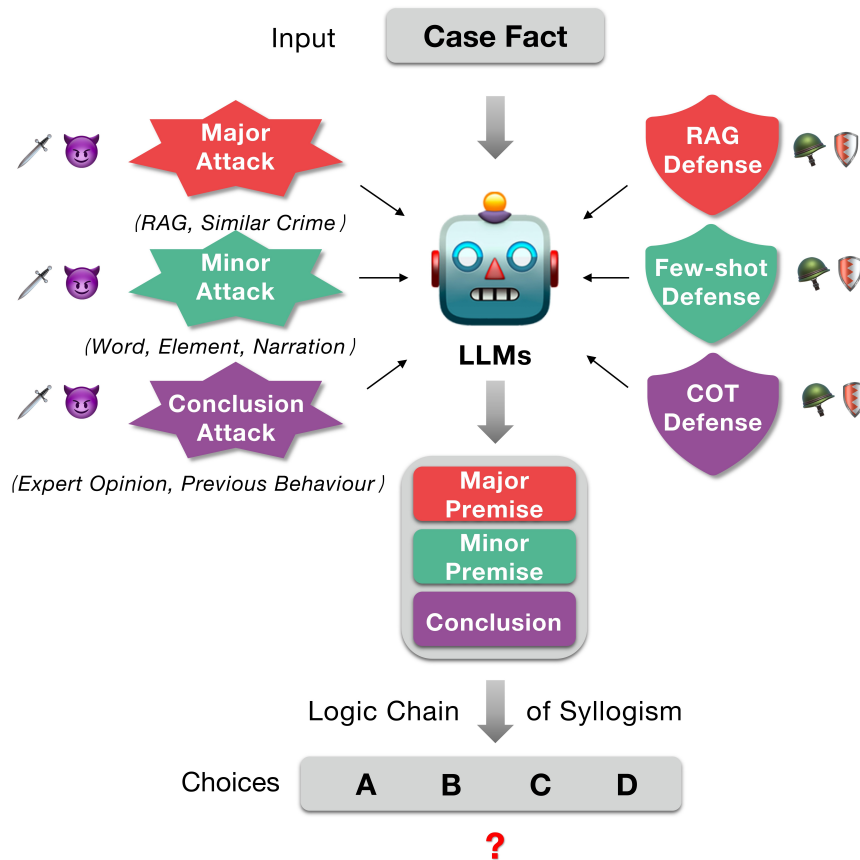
Input

Case Fact

Major Attack

(RAG, Similar Crime)

Minor Attack

(Word, Element, Narration)

Conclusion Attack

(Expert Opinion, Previous Behaviour)

RAG Defense

Few-shot Defense

COT Defense

LLMs

Major Premise

Minor Premise

Conclusion

Logic Chain of Syllogism

Choices

A B C D

?